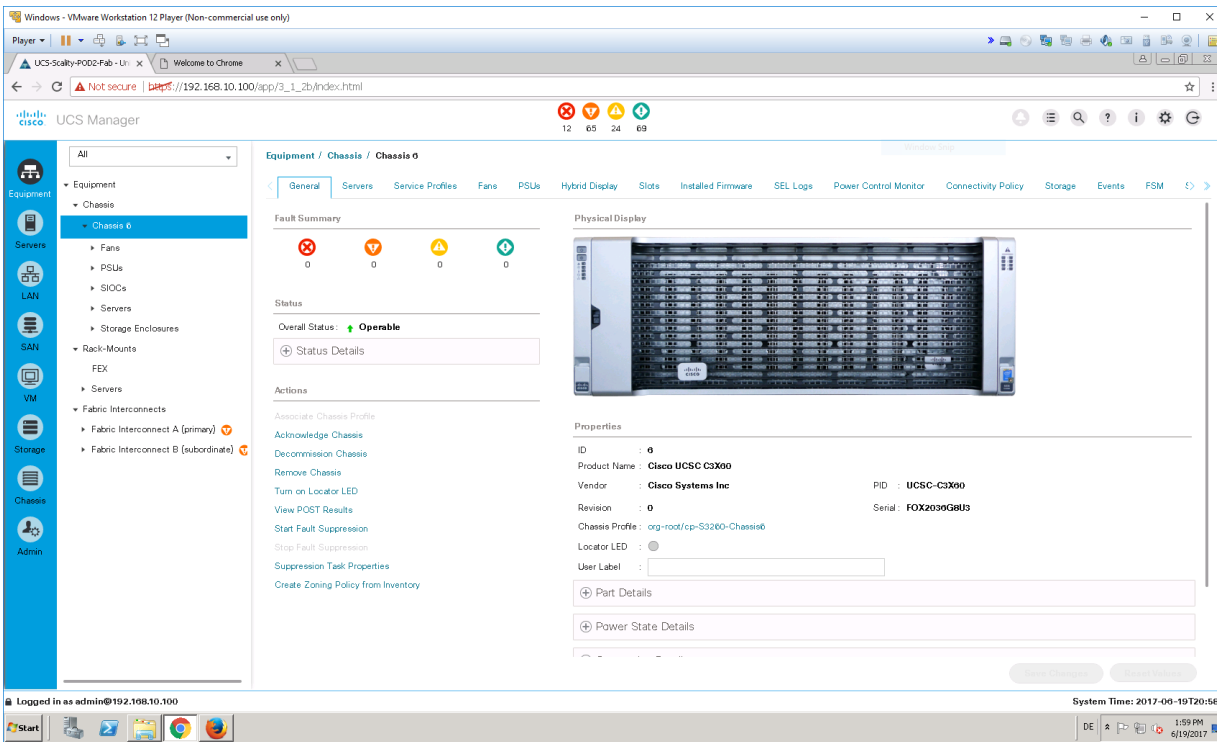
Windows - VMware Workstation 12 Player (Non-commercial use only)

Player ▾

UCS-Scality-POD2-Fab - Un ×
Welcome to Chrome ×

Not secure | https://192.168.10.100/app/3_1_2b/index.html

UCS Manager

12 65 24 69

Equipment
Servers
LAN
SAN
VM
Storage
Chassis
Admin

All

▾ Equipment
▾ Chassis
▾ Chassis 6
▸ Fans
▸ PSUs
▸ SIOCs
▸ Servers
▸ Storage Enclosures
▾ Rack-Mounts
FEX
▸ Servers
▾ Fabric Interconnects
▸ Fabric Interconnect A (primary)
▸ Fabric Interconnect B (subordinate)

Equipment / Chassis / Chassis 6

General | Servers | Service Profiles | Fans | PSUs | Hybrid Display | Slots | Installed Firmware | SEL Logs | Power Control Monitor | Connectivity Policy | Storage | Events | FSM

Fault Summary

0 0 0 0

Status

Overall Status : Operable

Status Details

Actions

Associate Chassis Profile
Acknowledge Chassis
Decommission Chassis
Remove Chassis
Turn on Locator LED
View POST Results
Start Fault Suppression
Stop Fault Suppression
Suppression Task Properties
Create Zoning Policy from Inventory

Physical Display

Properties

ID : 6
Product Name : Cisco UCSC C3X60
Vendor : Cisco Systems Inc
PID : UCSC-C3X60
Revision : 0
Serial : FOX2030G8U3
Chassis Profile : org-root/cp-S3260-Chassis6
Locator LED :
User Label :

Part Details

Power State Details

Save Changes
Reset Values

Logged in as admin@192.168.10.100

System Time: 2017-06-19T20:58

Start

DE
1:59 PM
6/19/2017